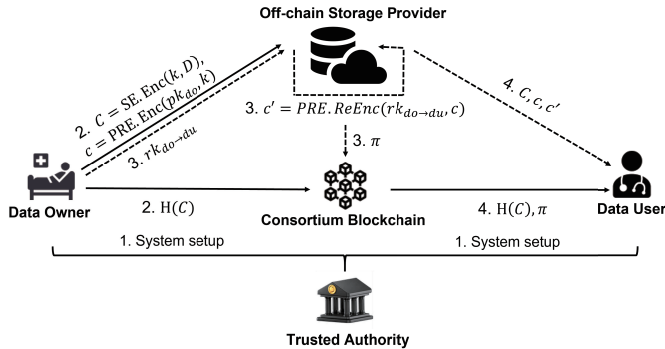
Off-chain Storage Provider

2. $C = \text{SE.Enc}(k, D)$,
$c = \text{PRE.Enc}(pk_{do}, k)$

3. $rk_{do \to du}$

3. $c' = PRE.ReEnc(rk_{do \to du}, c)$

3. $\pi$

4. $C, c, c'$

Data Owner

2. $\text{H}(C)$

Consortium Blockchain

4. $\text{H}(C), \pi$

Data User

1. System setup

1. System setup

Trusted Authority